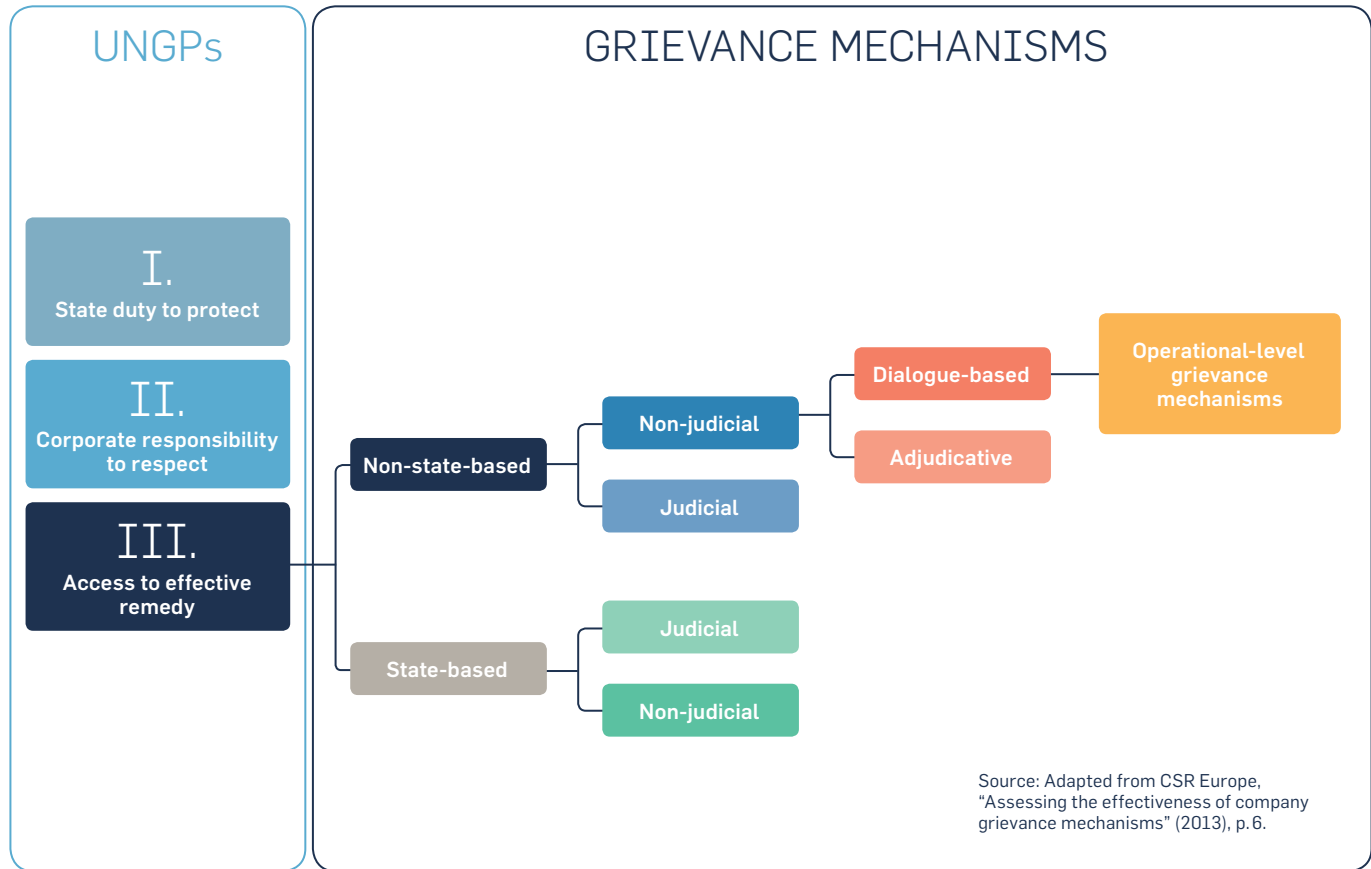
UNGPs

I.
State duty to protect

II.
Corporate responsibility to respect

III.
Access to effective remedy

GRIEVANCE MECHANISMS

Non-state-based

Non-judicial

Judicial

Dialogue-based

Adjudicative

Operational-level grievance mechanisms

State-based

Judicial

Non-judicial

Source: Adapted from CSR Europe, “Assessing the effectiveness of company grievance mechanisms” (2013), p. 6.